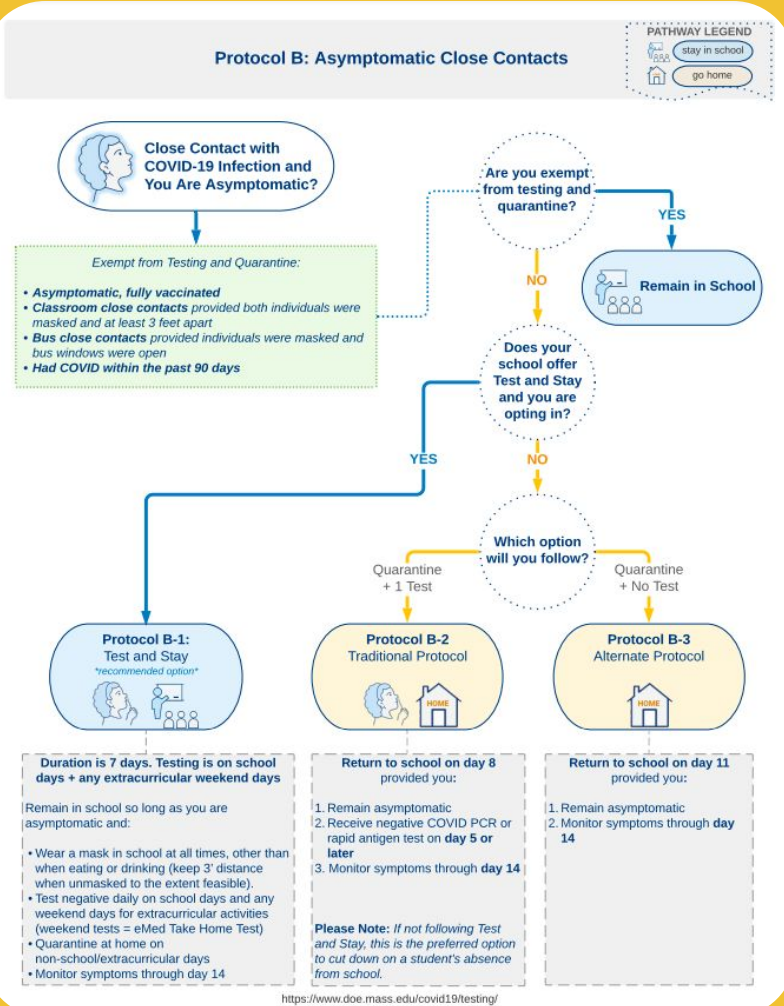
Protocol B: Asymptomatic Close Contacts

PATHWAY LEGEND
stay in school
go home

Close Contact with COVID-19 Infection and You Are Asymptomatic?

Exempt from Testing and Quarantine:

• Asymptomatic, fully vaccinated
• Classroom close contacts provided both individuals were masked and at least 3 feet apart
• Bus close contacts provided individuals were masked and bus windows were open
• Had COVID within the past 90 days

Are you exempt from testing and quarantine?

YES

Remain in School

NO

Does your school offer Test and Stay and you are opting in?

YES

NO

Which option will you follow?

Quarantine + 1 Test

Quarantine + No Test

Protocol B-1: Test and Stay
*recommended option*

Protocol B-2
Traditional Protocol

HOME

Protocol B-3
Alternate Protocol

HOME

Duration is 7 days. Testing is on school days + any extracurricular weekend days

Remain in school so long as you are asymptomatic and:

• Wear a mask in school at all times, other than when eating or drinking (keep 3' distance when unmasked to the extent feasible).
• Test negative daily on school days and any weekend days for extracurricular activities (weekend tests = eMed Take Home Test)
• Quarantine at home on non-school/extracurricular days
• Monitor symptoms through day 14

Return to school on day 8 provided you:

1. Remain asymptomatic
2. Receive negative COVID PCR or rapid antigen test on day 5 or later
3. Monitor symptoms through day 14

Please Note: If not following Test and Stay, this is the preferred option to cut down on a student's absence from school.

Return to school on day 11 provided you:

1. Remain asymptomatic
2. Monitor symptoms through day 14

https://www.doe.mass.edu/covid19/testing/